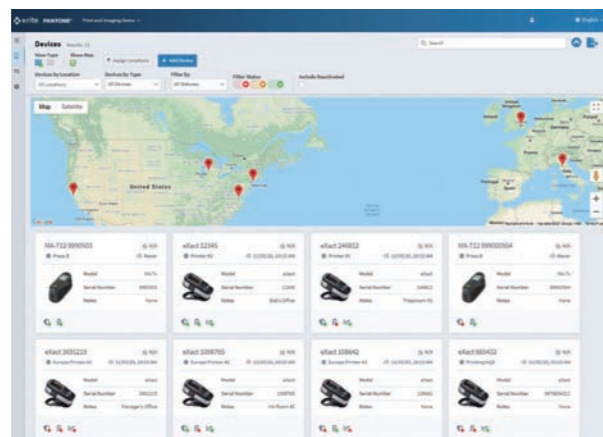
x·rite PANTONE Print and Imaging Demo

Devices Results 15

View Type Show Map

+ Assign Locations + Add Device

Search

Devices by Location All Locations

Devices by Type All Devices

Filter By All Statuses

Filter Status

Include Deactivated

Map Satellite

United States

Google

MA-T12 9990503

Press 8

Model MA-T12

Serial Number 9990503

Notes None

eXact 12345

Printer 02

Model eXact

Serial Number 12345

Notes Bob's Office

eXact 246812

Printer 05

Model eXact

Serial Number 246812

Notes Thyssen AG

MA-T12 999000504

Press 8

Model MA-T12

Serial Number 999000504

Notes None

eXact 3692215

Europe Printer 04

Model eXact

Serial Number 3692215

Notes Manager's Office

eXact 1098765

Europe Printer 02

Model eXact

Serial Number 1098765

Notes HX Room 4E

eXact 109842

Europe Printer 03

Model eXact

Serial Number 109842

Notes None

eXact 983432

Printing HQ2

Model eXact

Serial Number 983432

Notes None